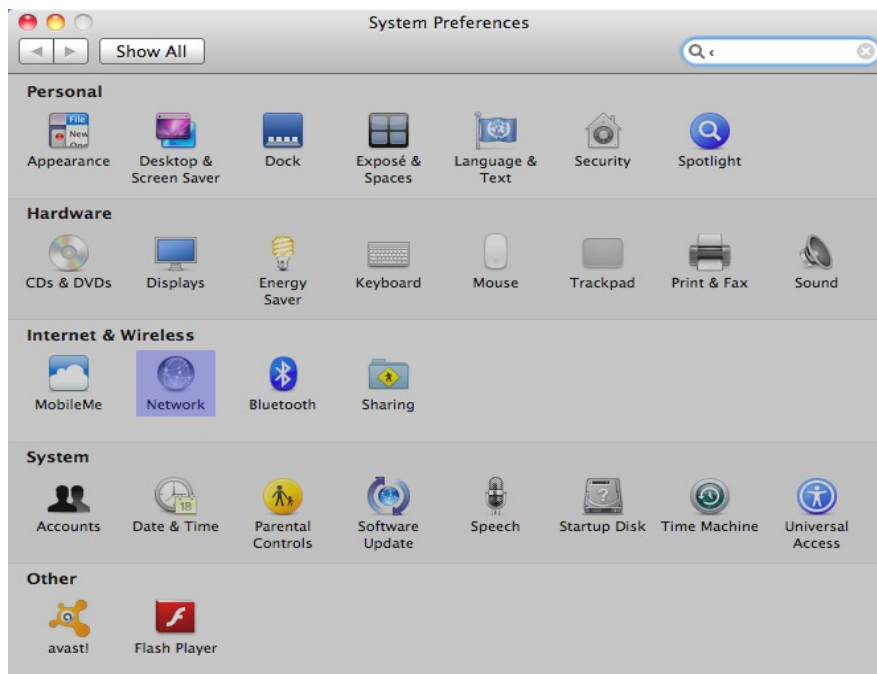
System Preferences

Show All

Personal

Appearance
Desktop & Screen Saver
Dock
Exposé & Spaces
Language & Text
Security
Spotlight

Hardware

CDs & DVDs
Displays
Energy Saver
Keyboard
Mouse
Trackpad
Print & Fax
Sound

Internet & Wireless

MobileMe
Network
Bluetooth
Sharing

System

Accounts
Date & Time
Parental Controls
Software Update
Speech
Startup Disk
Time Machine
Universal Access

Other

avast!
Flash Player